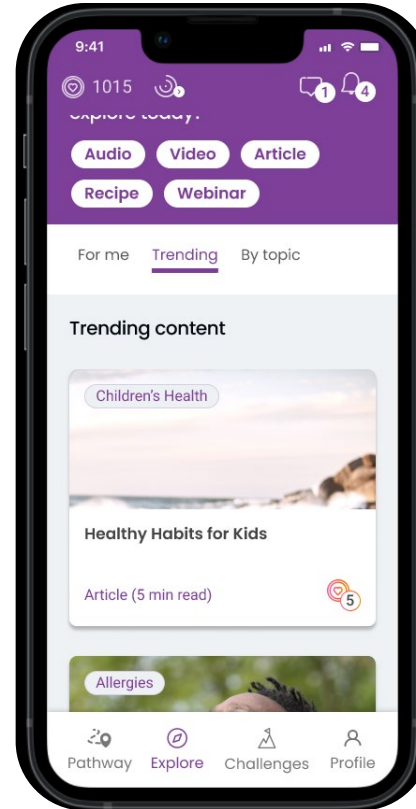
9:41

1015

1

4

explore today?

Audio Video Article

Recipe Webinar

For me Trending By topic

Trending content

Children's Health

Healthy Habits for Kids

Article (5 min read)

5

Allergies

Pathway Explore Challenges Profile